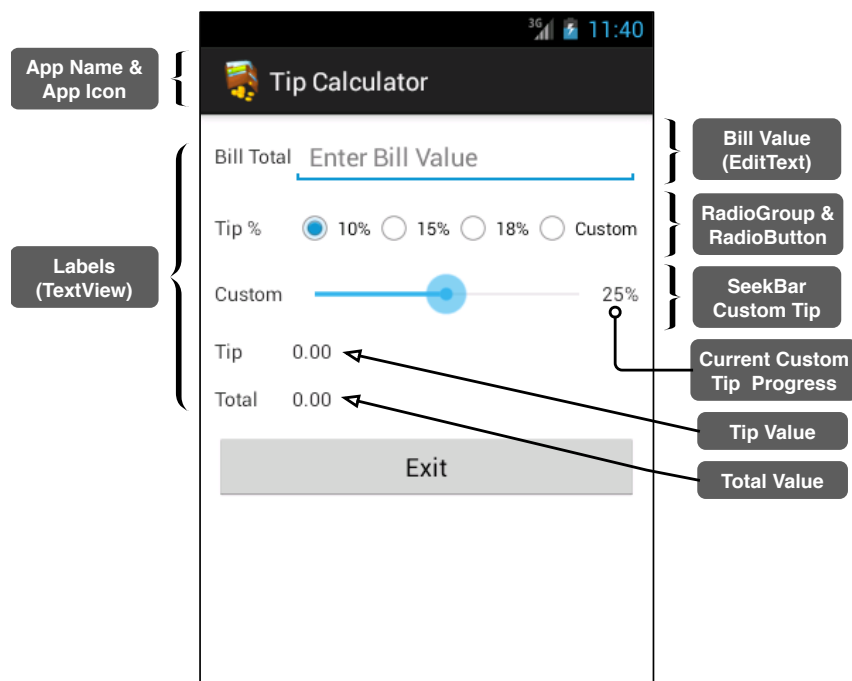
3G 11:40

App Name & App Icon

Tip Calculator

Bill Total Enter Bill Value

Bill Value (EditText)

Labels (TextView)

Tip % 10% 15% 18% Custom

RadioGroup & RadioButton

Custom 25%

SeekBar Custom Tip

Current Custom Tip Progress

Tip 0.00

Total 0.00

Tip Value

Total Value

Exit